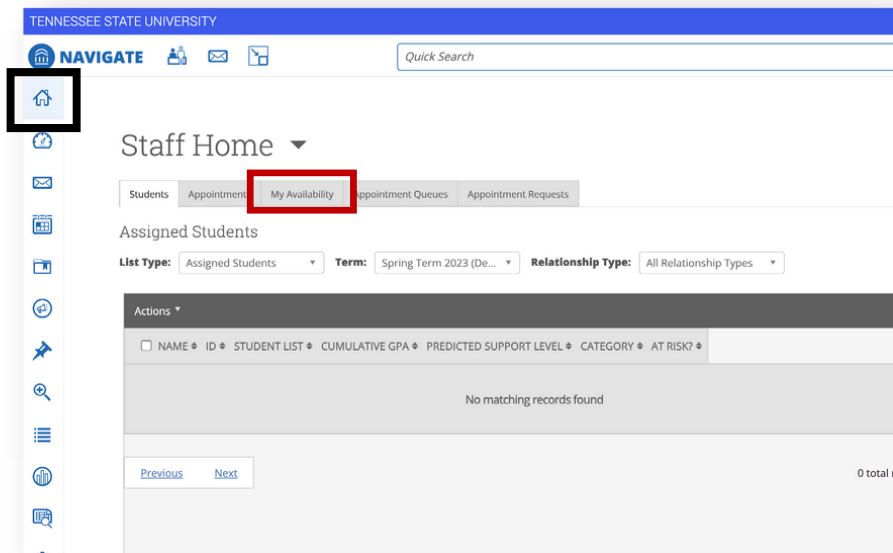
TENNESSEE STATE UNIVERSITY

NAVIGATE

Quick Search

Staff Home

Students | Appointments | My Availability | Appointment Queues | Appointment Requests

Assigned Students

List Type: Assigned Students
Term: Spring Term 2023 (De...
Relationship Type: All Relationship Types

Actions

| NAME | ID | STUDENT LIST | CUMULATIVE GPA | PREDICTED SUPPORT LEVEL | CATEGORY | AT RISK? |
|---|---|---|---|---|---|---|
| No matching records found | | | | | | |

Previous Next

0 total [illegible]